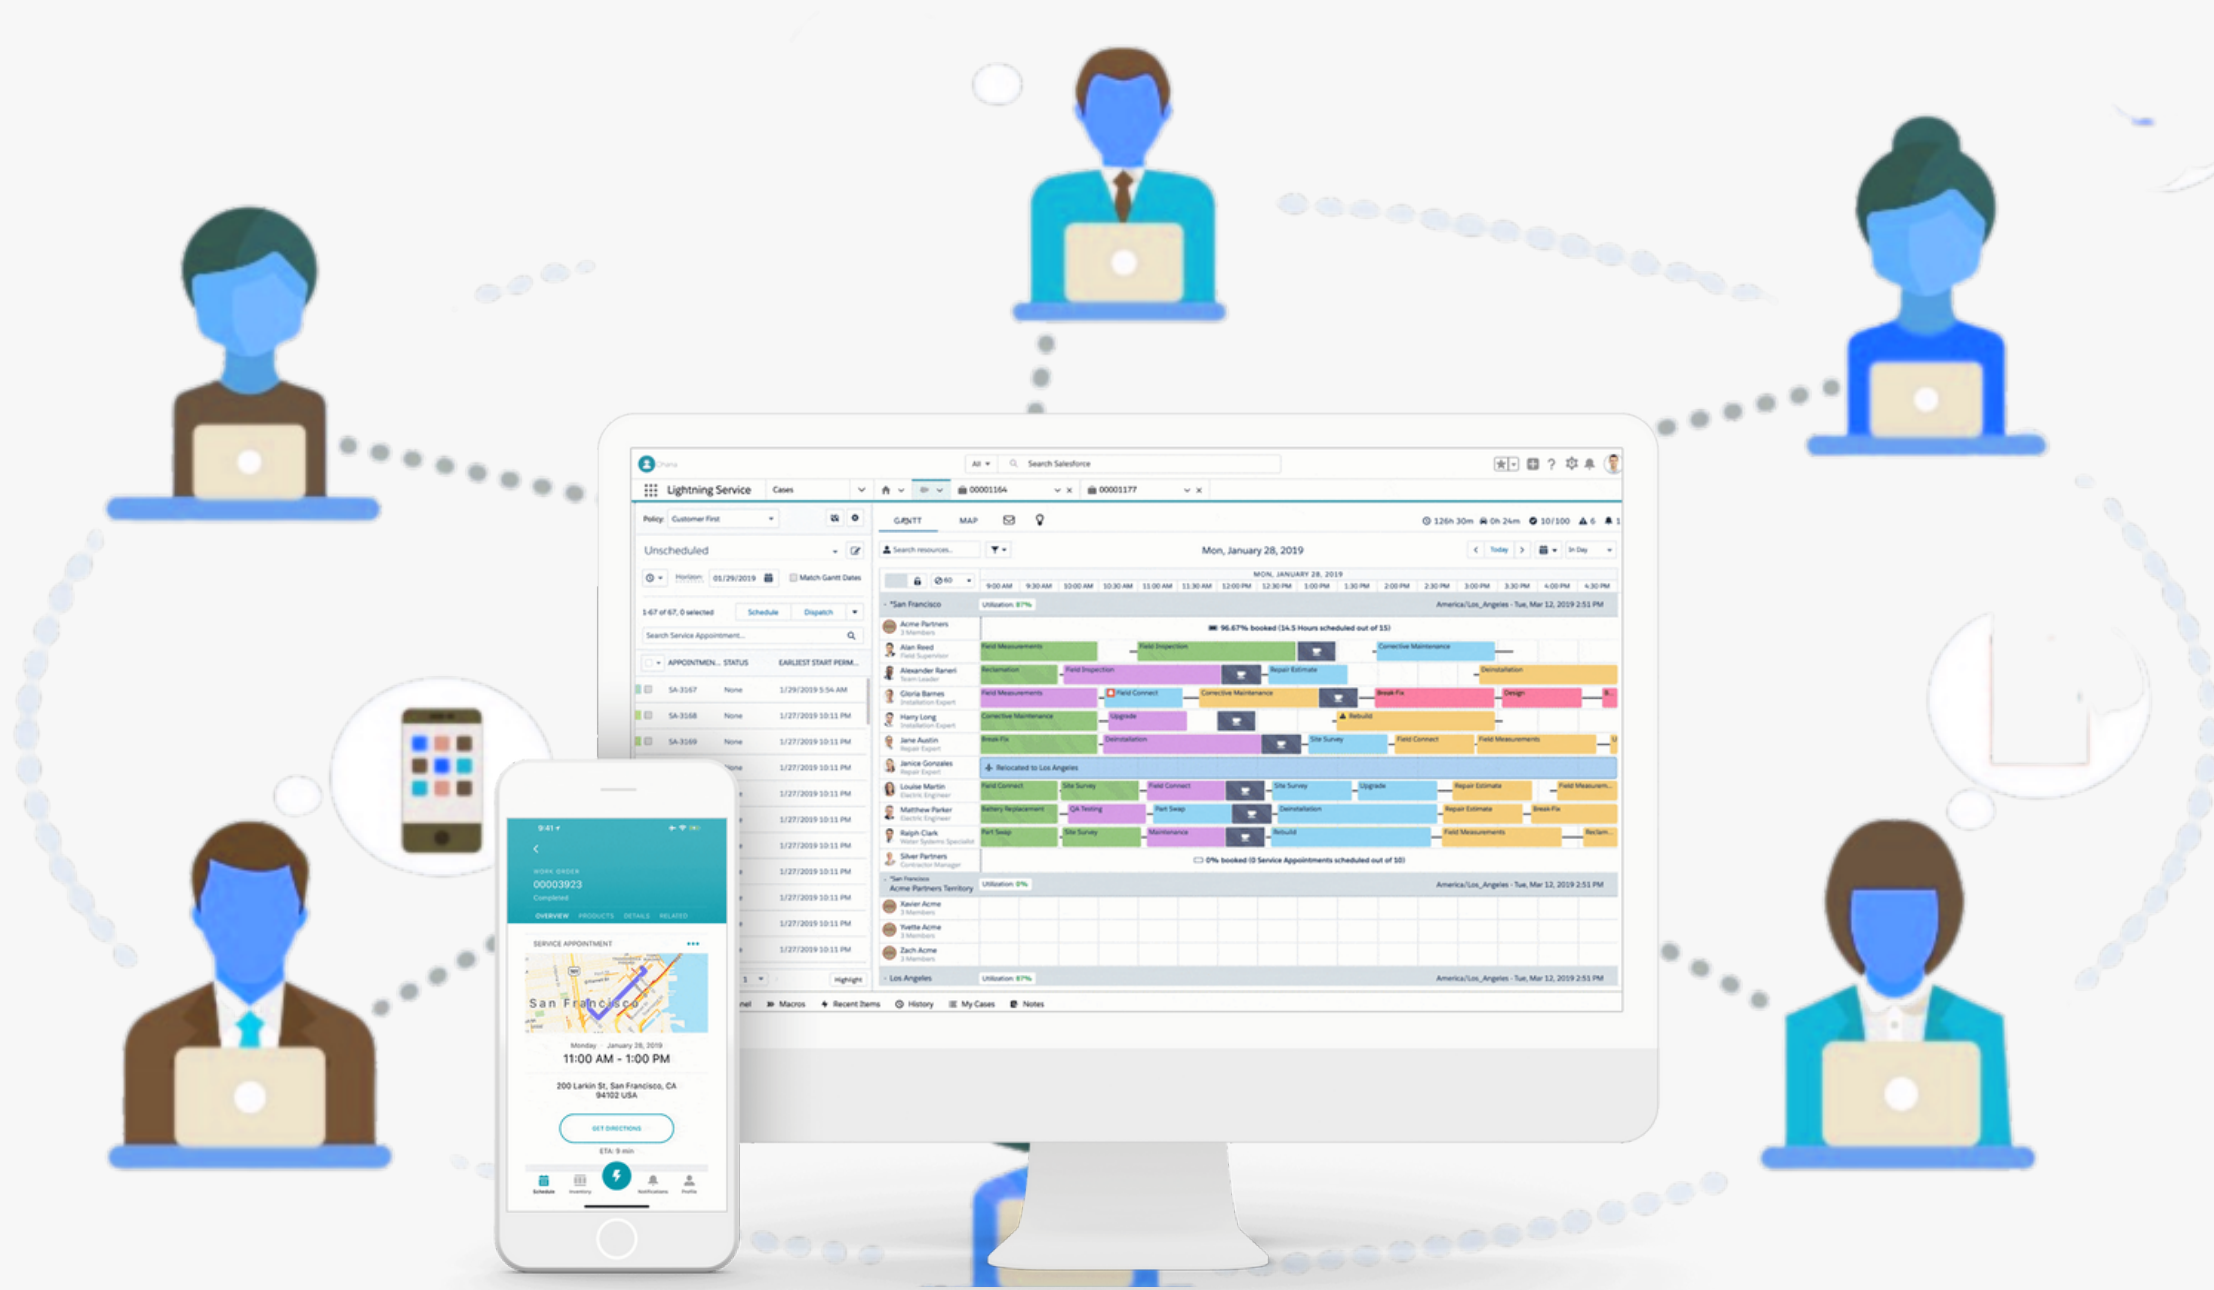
Search Salesforce

Lightning Service Cases 00001164 00001177

Policy: Customer First

GANTT MAP

126h 30m 0h 24m 10/100 6 1

Unscheduled

Search resources...

Mon, January 28, 2019

Today

Horizon: 01/29/2019 Match Gantt Dates

1-67 of 67, 0 selected Schedule Dispatch

Search Service Appointment...

APPOINTMEN... STATUS EARLIEST START PERM...

SA-3167 None 1/29/2019 5:54 AM
SA-3168 None 1/27/2019 10:11 PM
SA-3169 None 1/27/2019 10:11 PM
None 1/27/2019 10:11 PM
1/27/2019 10:11 PM
1/27/2019 10:11 PM
1/27/2019 10:11 PM
1/27/2019 10:11 PM
1/27/2019 10:11 PM
1/27/2019 10:11 PM
1/27/2019 10:11 PM

MON, JANUARY 28, 2019

9:00 AM 9:30 AM 10:00 AM 10:30 AM 11:00 AM 11:30 AM 12:00 PM 12:30 PM 1:00 PM 1:30 PM 2:00 PM 2:30 PM 3:00 PM 3:30 PM 4:00 PM 4:30 PM

San Francisco Utilization: 87% America/Los_Angeles - Tue, Mar 12, 2019 2:51 PM

Acme Partners
96.67% booked (14.5 Hours scheduled out of 15)

Alan Reed Field Measurements Field Inspection Corrective Maintenance
Alexander Raneri Reclamation Field Inspection Repair Estimate Deinstallation
Gloria Barnes Field Measurements Field Connect Corrective Maintenance Break Fix Design
Harry Long Corrective Maintenance Upgrade Rebuild
Jane Austin Break Fix Deinstallation Site Survey Field Connect Field Measurements
Janice Gonzales Relocated to Los Angeles
Louise Martin Field Connect Site Survey Field Connect Site Survey Upgrade Repair Estimate Field Measurem...
Matthew Parker Battery Replacement QA Testing Part Swap Deinstallation Repair Estimate Break Fix
Ralph Clark Part Swap Site Survey Maintenance Rebuild Field Measurements Reclam...
Silver Partners
0% booked (0 Service Appointments scheduled out of 10)

Acme Partners Territory Utilization: 0% America/Los_Angeles - Tue, Mar 12, 2019 2:51 PM
Xavier Acme
Yvette Acme
Zach Acme

Los Angeles Utilization: 87% America/Los_Angeles - Tue, Mar 12, 2019 2:51 PM

Macros Recent Items History My Cases Notes

9:41

WORK ORDER
00003923
Completed

OVERVIEW PRODUCTS DETAILS RELATED

SERVICE APPOINTMENT

San Francisco

Monday January 28, 2019
11:00 AM - 1:00 PM

200 Larkin St, San Francisco, CA 94102 USA

GET DIRECTIONS

ETA: 9 min

Schedule Inventory Notifications Profile